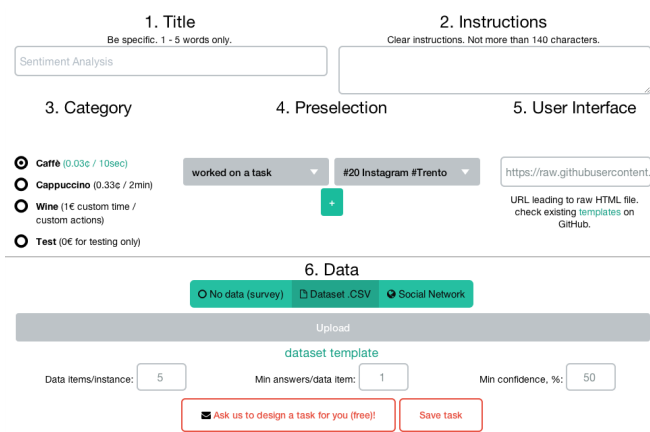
1. Title
Be specific. 1 - 5 words only.

Sentiment Analysis

2. Instructions
Clear instructions. Not more than 140 characters.

3. Category

Caffè (0.03¢ / 10sec)

Cappuccino (0.33¢ / 2min)

Wine (1€ custom time / custom actions)

Test (0€ for testing only)

4. Preselection

worked on a task

#20 Instagram #Trento

+

5. User Interface

https://raw.githubusercontent.

URL leading to raw HTML file. check existing templates on GitHub.

6. Data

No data (survey)

Dataset .CSV

Social Network

Upload

dataset template

Data items/instance: 5

Min answers/data item: 1

Min confidence, %: 50

Ask us to design a task for you (free)!

Save task